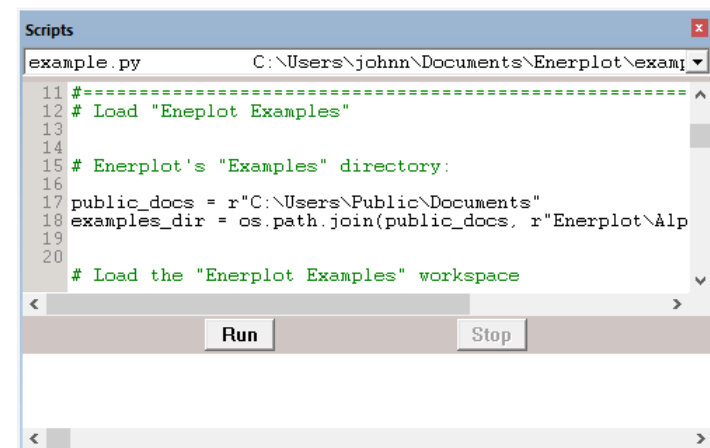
Scripts

example.py C:\Users\johnn\Documents\Enerplot\examp

11 #====================================================
12 # Load "Eneplot Examples"
13
14
15 # Enerplot's "Examples" directory:
16
17 public_docs = r"C:\Users\Public\Documents"
18 examples_dir = os.path.join(public_docs, r"Enerplot\Alp
19
20
# Load the "Enerplot Examples" workspace

Run Stop